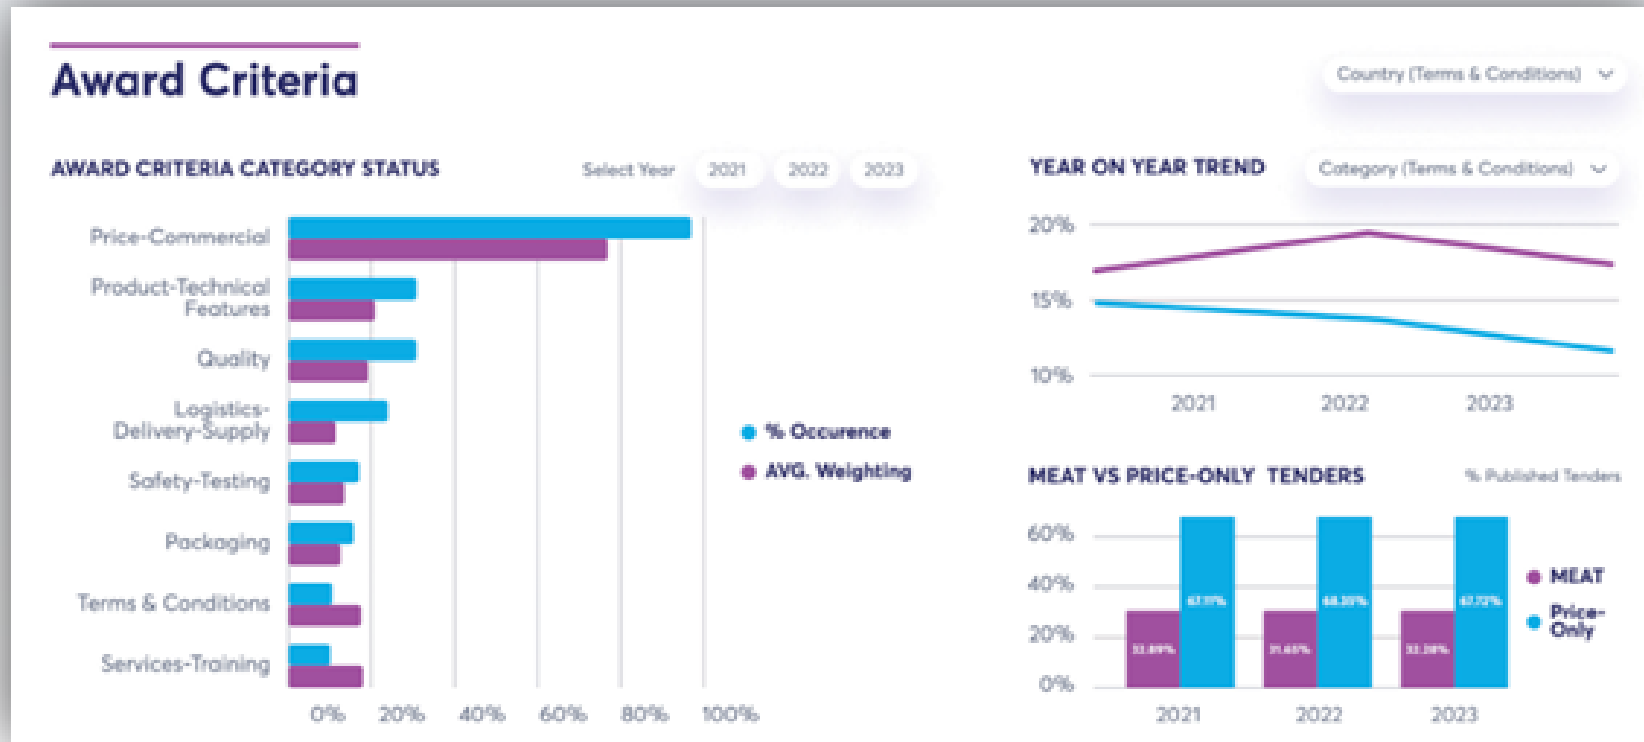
Award Criteria

Country (Terms & Conditions)

AWARD CRITERIA CATEGORY STATUS

Select Year 2021 2022 2023

Price-Commercial

Product-Technical Features

Quality

Logistics-Delivery-Supply

Safety-Testing

Packaging

Terms & Conditions

Services-Training

0% 20% 40% 60% 80% 100%

% Occurence

AVG. Weighting

YEAR ON YEAR TREND

Category (Terms & Conditions)

20%
15%
10%

2021 2022 2023

MEAT VS PRICE-ONLY TENDERS

% Published Tenders

60%
40%
20%
0%

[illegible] 67.11% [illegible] 68.35% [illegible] 67.72%

2021 2022 2023

MEAT

Price-Only